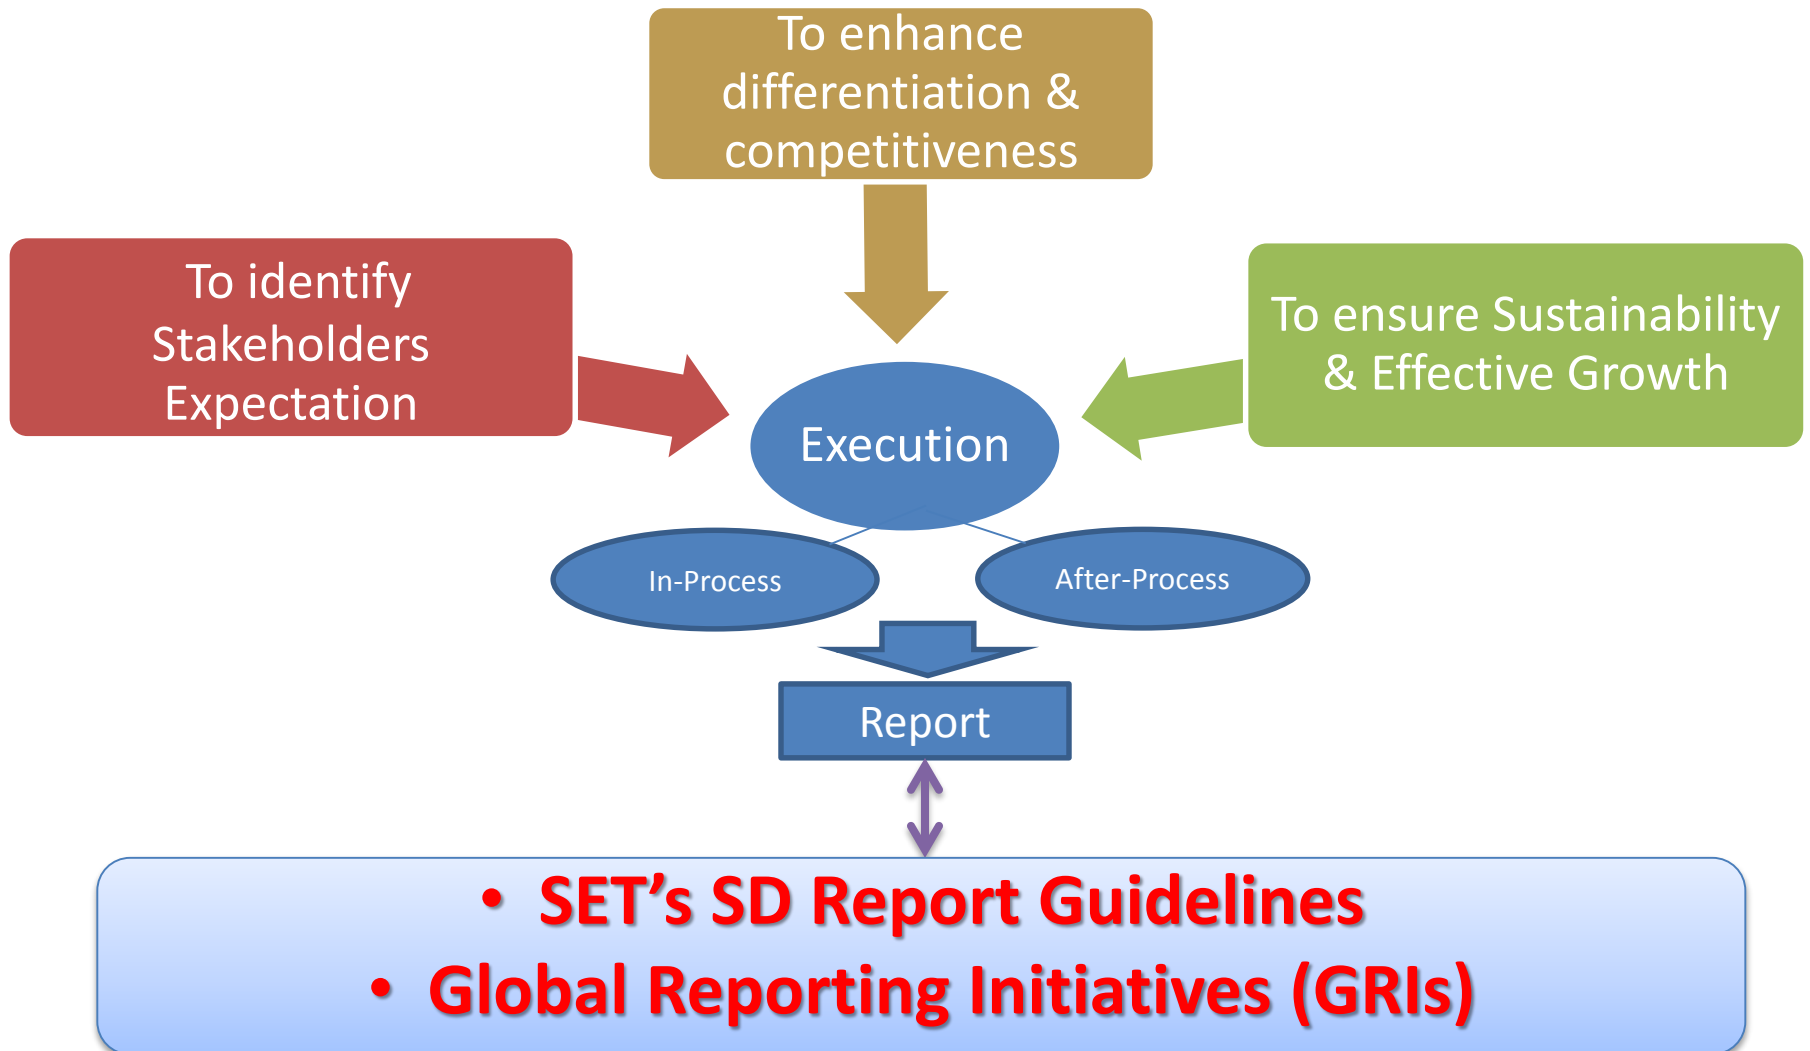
To enhance differentiation & competitiveness

To identify Stakeholders Expectation

To ensure Sustainability & Effective Growth

Execution

In-Process

After-Process

Report

• SET’s SD Report Guidelines
• Global Reporting Initiatives (GRIs)